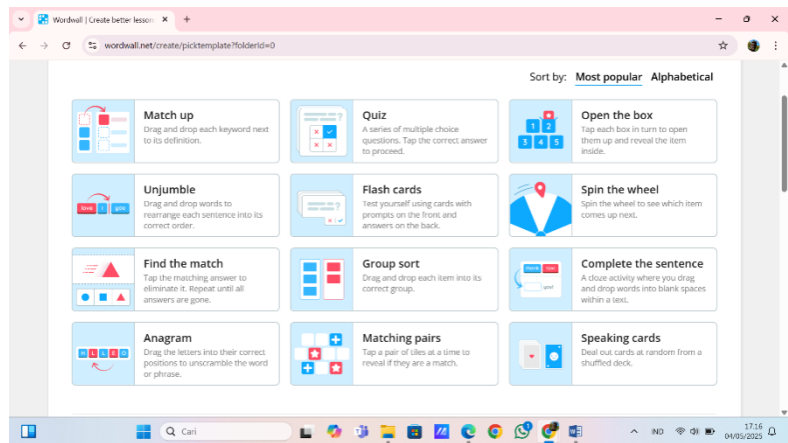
Wordwall | Create better lesson ×  +

wordwall.net/create/picktemplate?folderId=0

Sort by: Most popular Alphabetical

Match up
Drag and drop each keyword next to its definition.

Quiz
A series of multiple choice questions. Tap the correct answer to proceed.

Open the box
Tap each box in turn to open them up and reveal the item inside.

1 2 3 4 5

Unjumble
Drag and drop words to rearrange each sentence into its correct order.

love I you

Flash cards
Test yourself using cards with prompts on the front and answers on the back.

Spin the wheel
Spin the wheel to see which item comes up next.

Find the match
Tap the matching answer to eliminate it. Repeat until all answers are gone.

Group sort
Drag and drop each item into its correct group.

Complete the sentence
A cloze activity where you drag and drop words into blank spaces within a text.

Anagram
Drag the letters into their correct positions to unscramble the word or phrase.

H L L E O

Matching pairs
Tap a pair of tiles at a time to reveal if they are a match.

Speaking cards
Deal out cards at random from a shuffled deck.

Cari

IND
17.16
04/05/2025